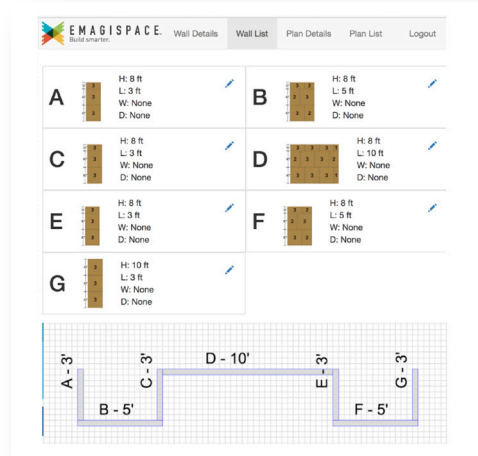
EMAGISPACE.
Build smarter.

Wall Details
Wall List
Plan Details
Plan List
Logout

A
H: 8 ft
L: 3 ft
W: None
D: None

B
H: 8 ft
L: 5 ft
W: None
D: None

C
H: 8 ft
L: 3 ft
W: None
D: None

D
H: 8 ft
L: 10 ft
W: None
D: None

E
H: 8 ft
L: 3 ft
W: None
D: None

F
H: 8 ft
L: 5 ft
W: None
D: None

G
H: 10 ft
L: 3 ft
W: None
D: None

A - 3'
B - 5'
C - 3'
D - 10'
E - 3'
F - 5'
G - 3'